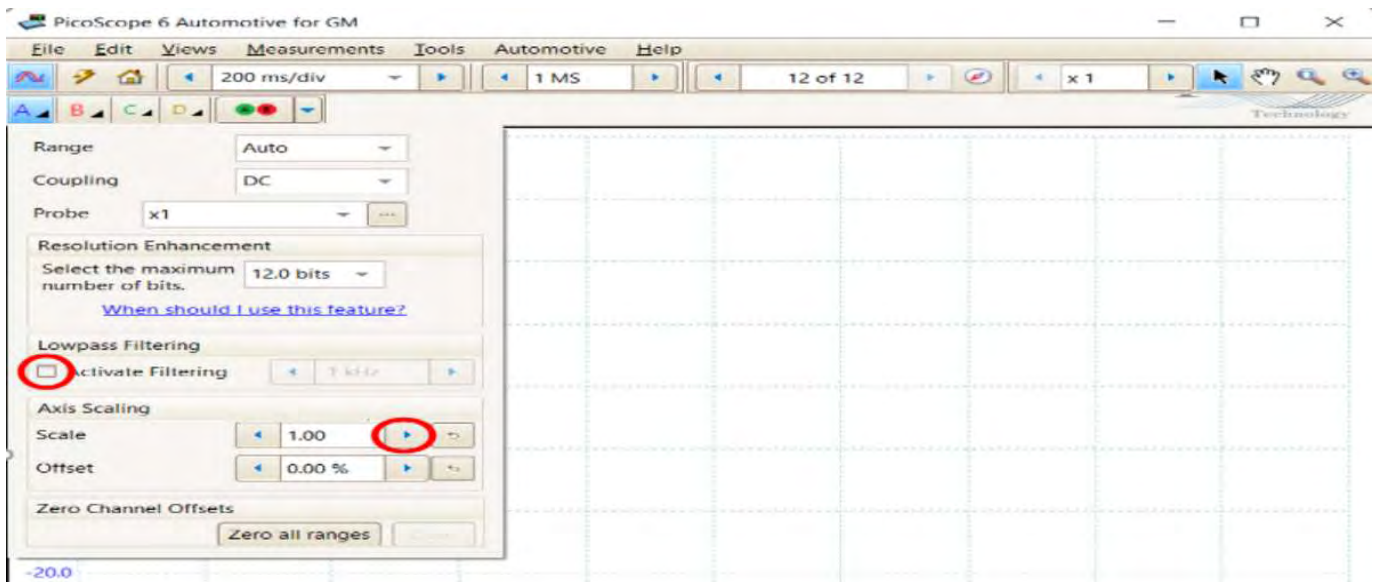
PicoScope 6 Automotive for GM

File Edit Views Measurements Tools Automotive Help

200 ms/div 1 MS 12 of 12 x 1

A B C D

Technology

Range Auto

Coupling DC

Probe x1

Resolution Enhancement

Select the maximum number of bits. 12.0 bits

When should I use this feature?

Lowpass Filtering

Activate Filtering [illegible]

Axis Scaling

Scale 1.00

Offset 0.00 %

Zero Channel Offsets

Zero all ranges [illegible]

-20.0